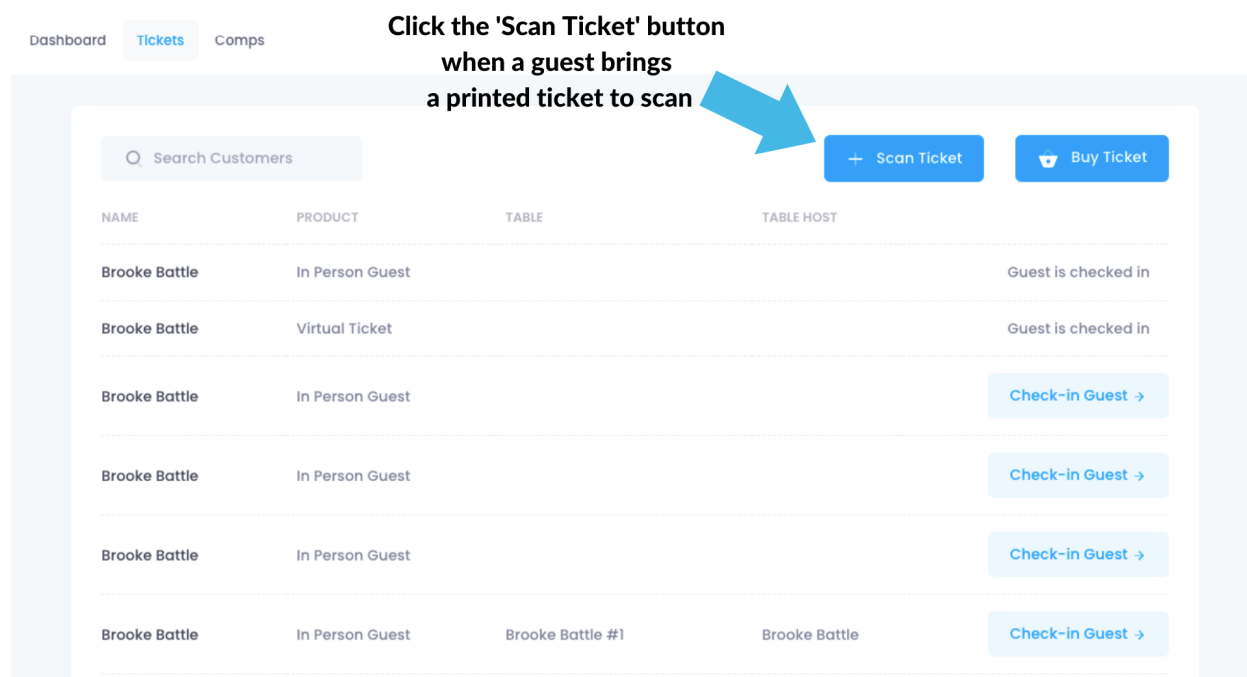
Dashboard Tickets Comps

Click the 'Scan Ticket' button when a guest brings a printed ticket to scan

Search Customers

+ Scan Ticket

Buy Ticket

| NAME | PRODUCT | TABLE | TABLE HOST | |
|---|---|---|---|---|
| Brooke Battle | In Person Guest | | | Guest is checked in |
| Brooke Battle | Virtual Ticket | | | Guest is checked in |
| Brooke Battle | In Person Guest | | | Check-in Guest → |
| Brooke Battle | In Person Guest | | | Check-in Guest → |
| Brooke Battle | In Person Guest | | | Check-in Guest → |
| Brooke Battle | In Person Guest | Brooke Battle #1 | Brooke Battle | Check-in Guest → |